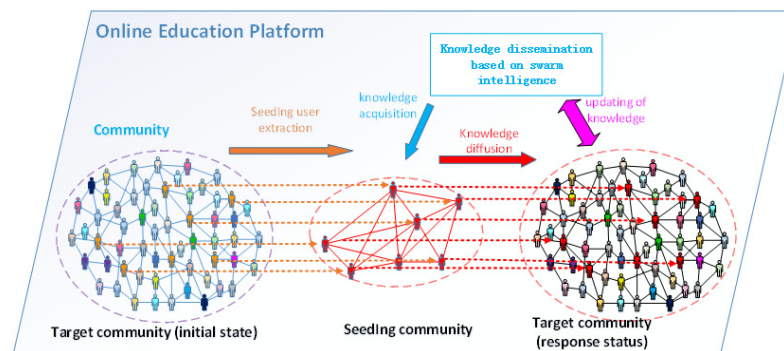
Online Education Platform

Knowledge dissemination based on swarm intelligence

updating of knowledge

Community

Seeding user extraction

knowledge acquisition

Knowledge diffusion

Target community (initial state)

Seeding community

Target community (response status)